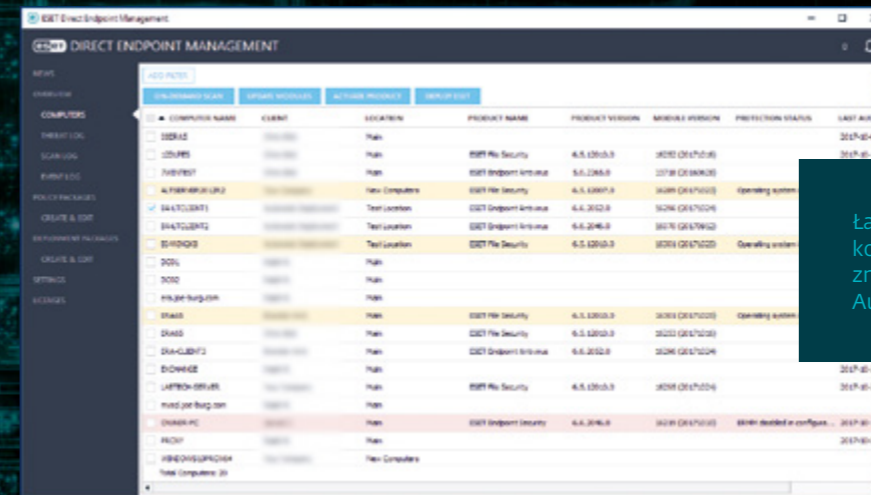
ESET Direct Endpoint Management

ESET DIRECT ENDPOINT MANAGEMENT

NEWS
OVERVIEW
COMPUTERS
THREAT LOG
SCAN LOG
EVENT LOG
POLICY PACKAGES
CREATE & EDIT
DEPLOYMENT PACKAGES
CREATE & EDIT
SETTINGS
LICENSES

ADD FILTER

ON-DEMAND SCAN | UPDATE MODULES | ACTIVATE PRODUCT | DEPLOY ESET

| COMPUTER NAME | CLIENT | LOCATION | PRODUCT NAME | PRODUCT VERSION | MODULE VERSION | PROTECTION STATUS | LAST AU |
|---|---|---|---|---|---|---|---|
| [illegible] | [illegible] | Main | | | | | 2017-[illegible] |
| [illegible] | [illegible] | Main | ESET File Security | 6.5.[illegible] | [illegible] | | 2017-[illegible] |
| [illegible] | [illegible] | Main | ESET Endpoint Antivirus | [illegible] | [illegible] | | |
| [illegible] | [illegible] | New Computers | ESET File Security | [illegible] | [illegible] | Operating system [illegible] | |
| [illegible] | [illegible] | Test Location | ESET Endpoint Antivirus | 6.6.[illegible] | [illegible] | | |
| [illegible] | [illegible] | Test Location | ESET Endpoint Antivirus | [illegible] | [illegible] | | |
| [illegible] | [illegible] | Test Location | ESET File Security | 6.5.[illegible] | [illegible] | Operating system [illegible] | |
| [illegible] | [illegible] | Main | | | | | |
| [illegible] | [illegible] | Main | | | | | |
| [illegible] | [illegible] | Main | | | | | |
| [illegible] | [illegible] | Main | ESET File Security | 6.5.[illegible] | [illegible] | Operating system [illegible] | |
| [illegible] | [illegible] | Main | ESET File Security | 6.5.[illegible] | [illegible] | | |
| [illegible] | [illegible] | Main | ESET Endpoint Antivirus | 6.6.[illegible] | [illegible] | | |
| EXCHANGE | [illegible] | Main | | | | | 2017-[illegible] |
| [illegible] | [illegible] | Main | ESET File Security | 6.5.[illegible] | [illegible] | | 2017-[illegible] |
| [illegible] | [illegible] | Main | | | | | |
| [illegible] | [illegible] | Main | ESET Endpoint Security | 6.6.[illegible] | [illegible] | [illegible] disabled in configura... | 2017-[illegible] |
| PROXY | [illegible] | Main | | | | | 2017-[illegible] |
| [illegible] | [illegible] | New Computers | | | | | |

Total Computers: 20

Ła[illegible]
ko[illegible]
zn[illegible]
Au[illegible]